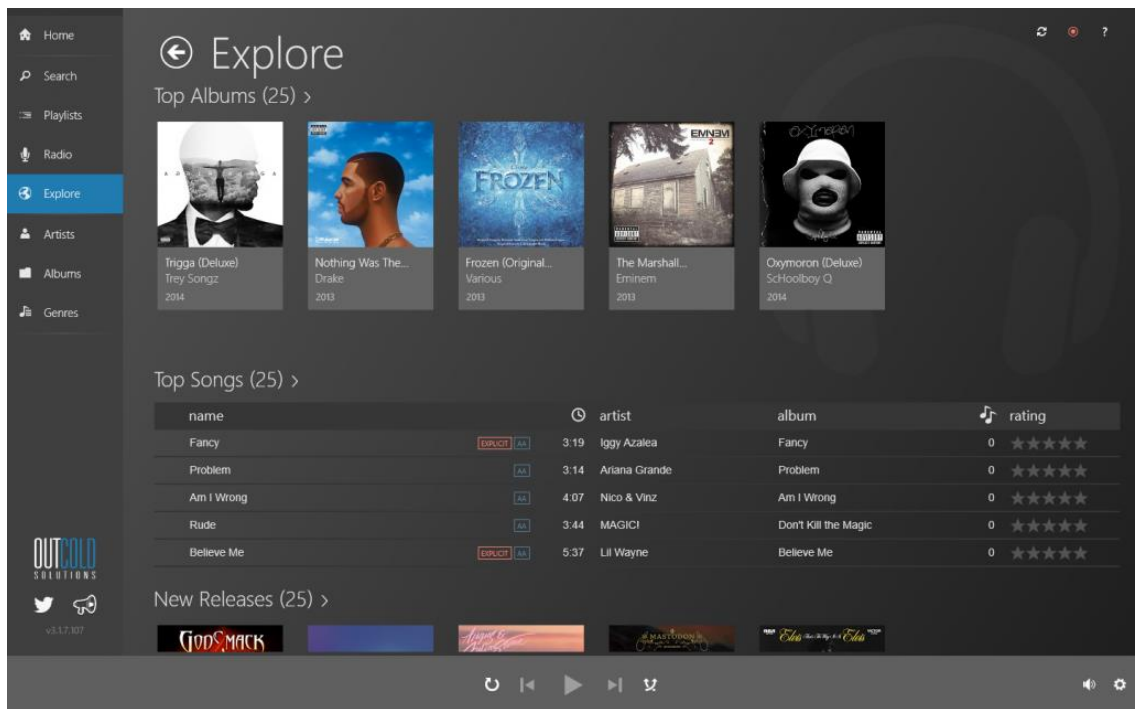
Home
Search
Playlists
Radio
Explore
Artists
Albums
Genres

OUTCOLD SOLUTIONS
v3.1.7.107

?

Explore
Top Albums (25) >

EMINEM
OXYMORON

Trigga (Deluxe)
Trey Songz
2014

Nothing Was The...
Drake
2013

Frozen (Original...
Various
2013

The Marshall...
Eminem
2013

Oxymoron (Deluxe)
ScHoolboy Q
2014

Top Songs (25) >

| name | | | artist | album | | rating |
|---|---|---|---|---|---|---|
| Fancy | EXPLICIT AA | 3:19 | Iggy Azalea | Fancy | 0 | ★★★★★ |
| Problem | AA | 3:14 | Ariana Grande | Problem | 0 | ★★★★★ |
| Am I Wrong | AA | 4:07 | Nico & Vinz | Am I Wrong | 0 | ★★★★★ |
| Rude | AA | 3:44 | MAGIC! | Don't Kill the Magic | 0 | ★★★★★ |
| Believe Me | EXPLICIT AA | 5:37 | Lil Wayne | Believe Me | 0 | ★★★★★ |

New Releases (25) >

GODSMACK
MASTODON
Elvis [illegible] Elvis